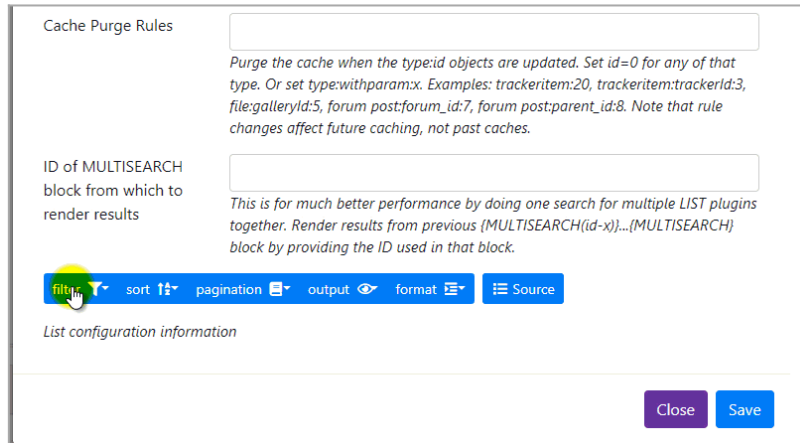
Cache Purge Rules

Purge the cache when the type:id objects are updated. Set id=0 for any of that type. Or set type:withparam:x. Examples: trackeritem:20, trackeritem:trackerId:3, file:galleryId:5, forum post:forum_id:7, forum post:parent_id:8. Note that rule changes affect future caching, not past caches.

ID of MULTISEARCH block from which to render results

This is for much better performance by doing one search for multiple LIST plugins together. Render results from previous {MULTISEARCH(id-x)}...{MULTISEARCH} block by providing the ID used in that block.

filter sort pagination output format Source

List configuration information

Close Save